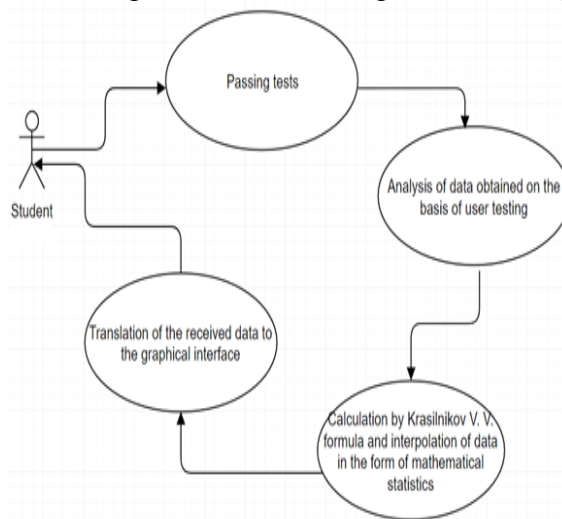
Student

Passing tests

Analysis of data obtained on the basis of user testing

Calculation by Krasilnikov V. V. formula and interpolation of data in the form of mathematical statistics

Translation of the received data to the graphical interface